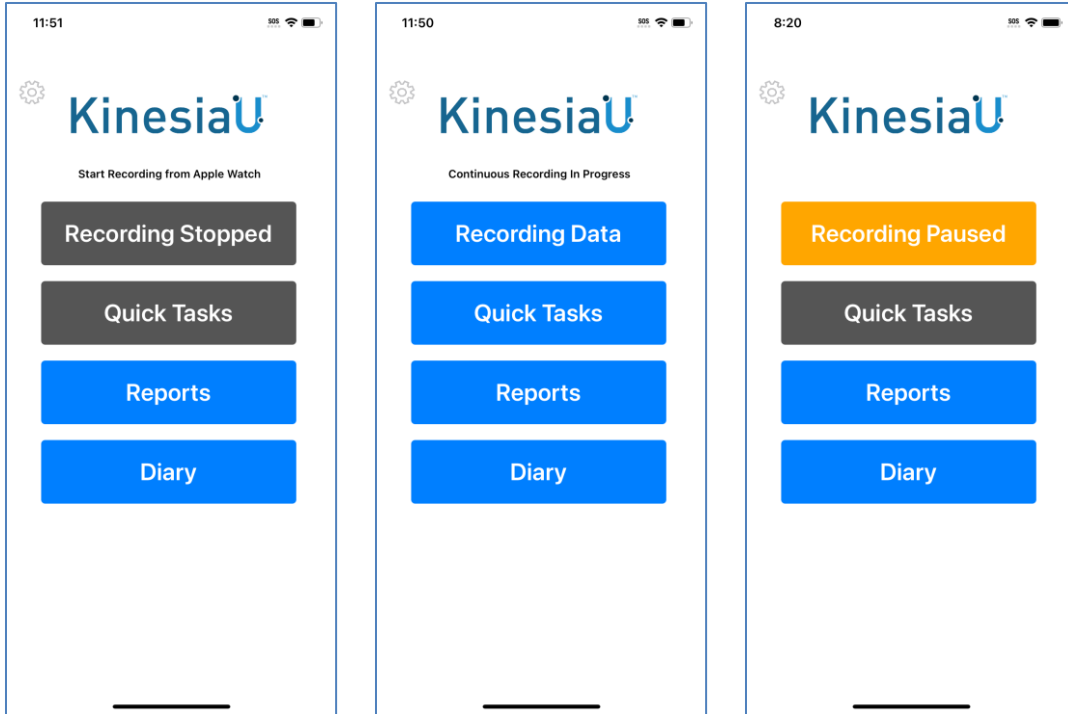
11:51

SOS

KinesiaU™

Start Recording from Apple Watch

Recording Stopped

Quick Tasks

Reports

Diary

11:50

SOS

KinesiaU™

Continuous Recording In Progress

Recording Data

Quick Tasks

Reports

Diary

8:20

SOS

KinesiaU™

Recording Paused

Quick Tasks

Reports

Diary